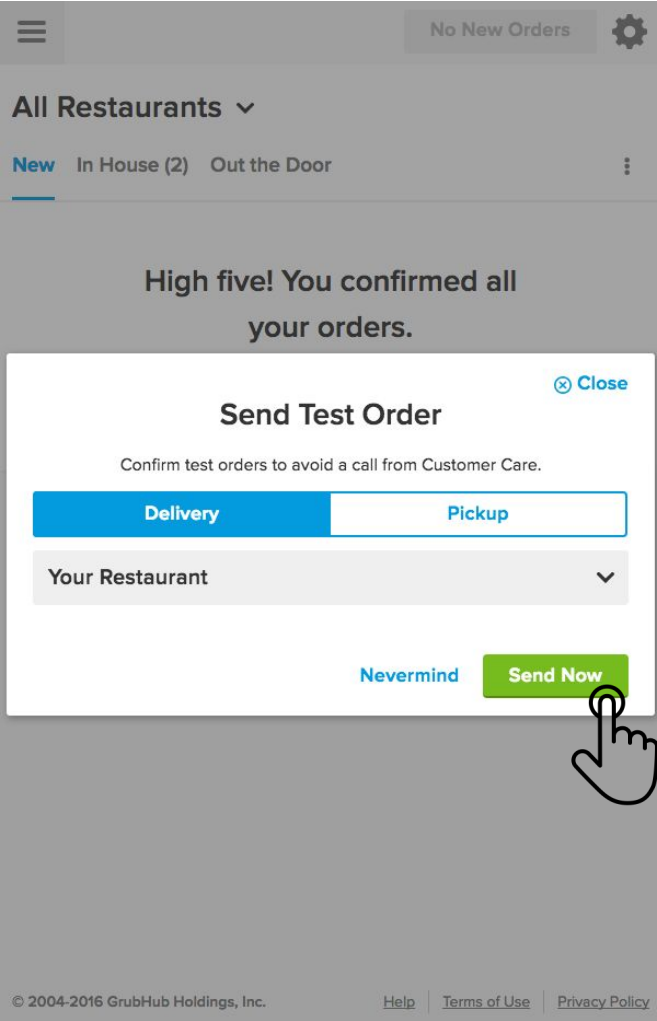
No New Orders

All Restaurants

New In House (2) Out the Door

High five! You confirmed all your orders.

Close

Send Test Order

Confirm test orders to avoid a call from Customer Care.

| Delivery | Pickup |
|---|---|

Your Restaurant

Nevermind Send Now

© 2004-2016 GrubHub Holdings, Inc. Help Terms of Use Privacy Policy